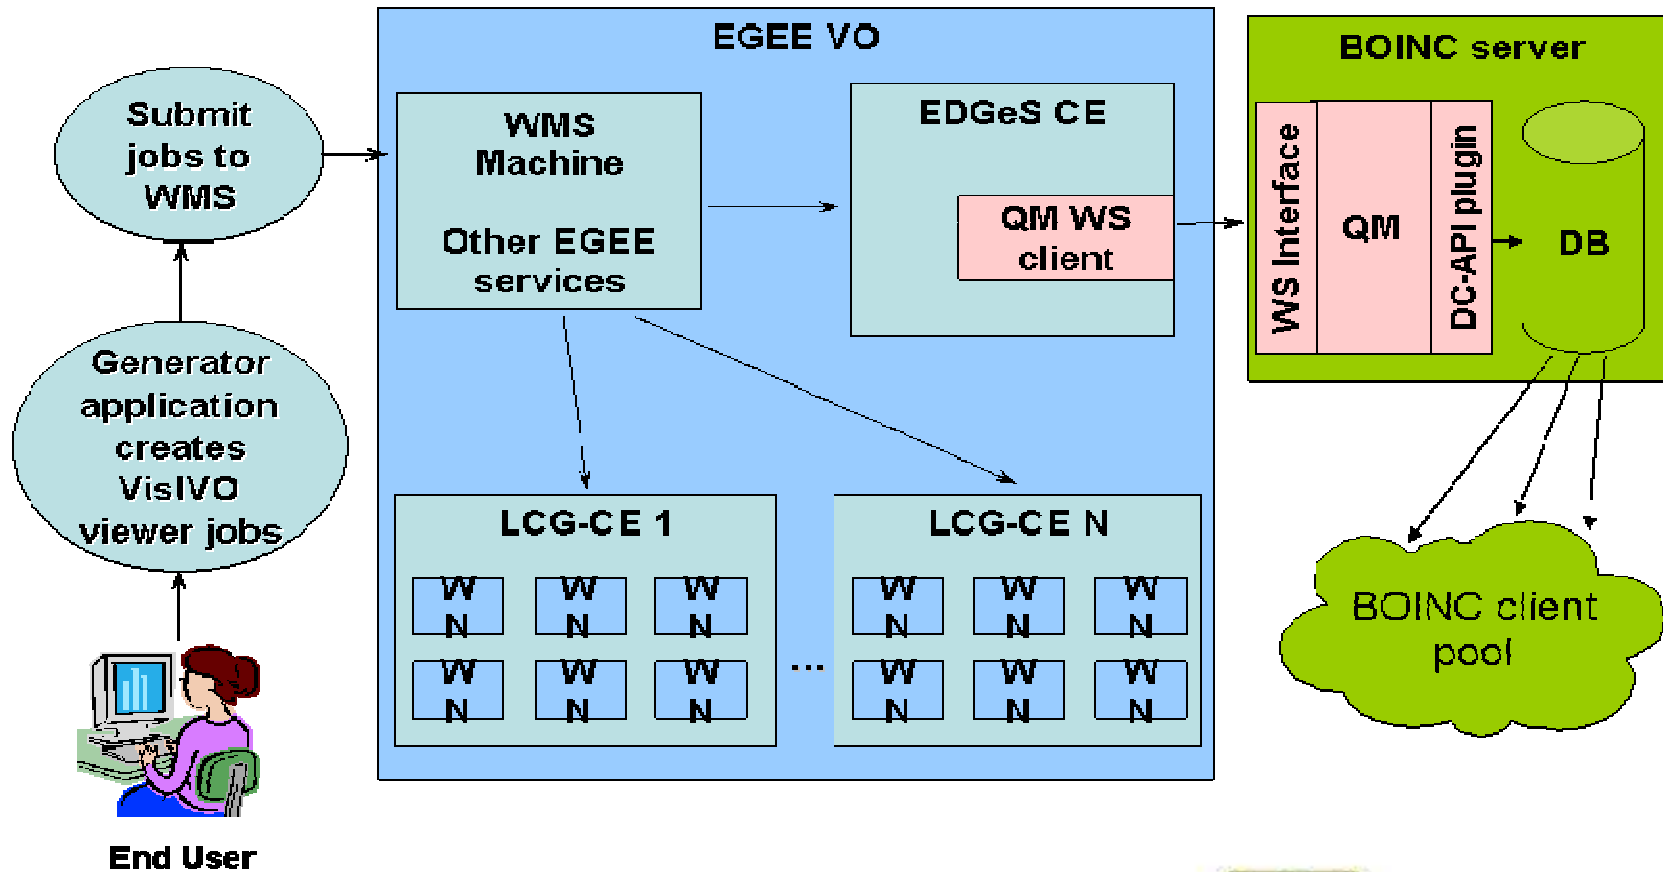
Submit jobs to WMS

Generator application creates VisIVO viewer jobs

End User

EGEE VO

WMS Machine

Other EGEE services

EDGeS CE

QM WS client

LCG-CE 1

| WN | WN | WN |
|---|---|---|
| WN | WN | WN |

...

LCG-CE N

| WN | WN | WN |
|---|---|---|
| WN | WN | WN |

BOINC server

WS Interface

QM

DC-API plugin

DB

BOINC client pool